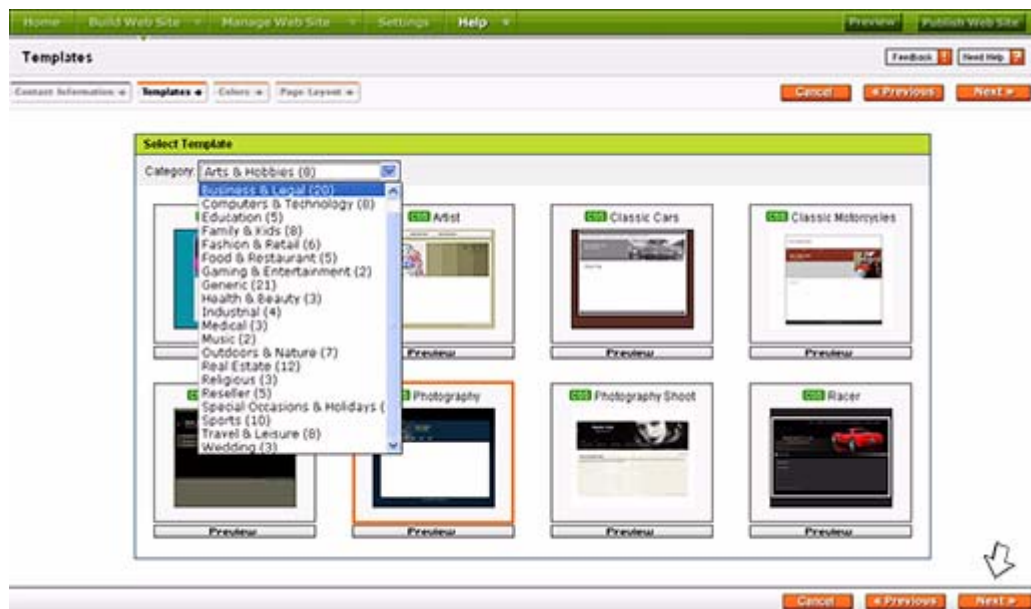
Home Build Web Site Manage Web Site Settings Help Preview Publish Web Site

Templates

Feedback Need Help

Contact Information » Templates » Colors » Page Layout »

Cancel « Previous Next »

Select Template

Category: Arts & Hobbies (8)

Business & Legal (20)
Computers & Technology (8)
Education (5)
Family & Kids (8)
Fashion & Retail (6)
Food & Restaurant (5)
Gaming & Entertainment (2)
Generic (21)
Health & Beauty (3)
Industrial (4)
Medical (3)
Music (2)
Outdoors & Nature (7)
Real Estate (12)
Religious (3)
Reseller (5)
Special Occasions & Holidays (
Sports (10)
Travel & Leisure (8)
Wedding (3)

CSS Artist

CSS Classic Cars

CSS Classic Motorcycles

Preview Preview Preview Preview

CSS Photography

CSS Photography Shoot

CSS Racer

Preview Preview Preview Preview

Cancel « Previous Next »